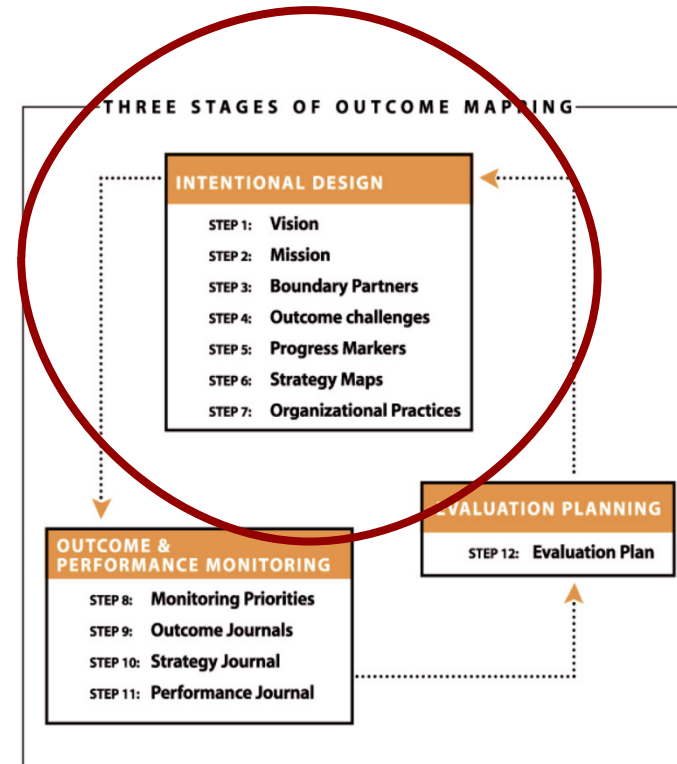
THREE STAGES OF OUTCOME MAPPING

INTENTIONAL DESIGN

STEP 1: Vision
STEP 2: Mission
STEP 3: Boundary Partners
STEP 4: Outcome challenges
STEP 5: Progress Markers
STEP 6: Strategy Maps
STEP 7: Organizational Practices

EVALUATION PLANNING

STEP 12: Evaluation Plan

OUTCOME & PERFORMANCE MONITORING

STEP 8: Monitoring Priorities
STEP 9: Outcome Journals
STEP 10: Strategy Journal
STEP 11: Performance Journal